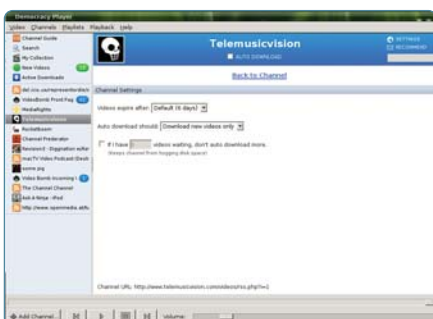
Democracy Player

Video Channels Playlists Playback Help

Channel Guide
Search
My Collection
New Videos
Active Downloads
del.icio.us/representordays
VideoBomb Front Pag
MediaRights
Telemusicvision
Rocketboom
Channel Frederator
Revision3 - Diggnation w/Ke
mariTV Video Podcast (Deuts
ccmm.jpg
Video Bomb Incoming
The Channel Channel
Ask A Ninja - iPod
http://www.spamanda.altfu

Telemusicvision
AUTO DOWNLOAD
SETTINGS
RECOMMEND

Back to Channel

Channel Settings

Videos expire after: Default (6 days)

Auto download should: Download new videos only

If I have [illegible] videos waiting, don't auto download more.
(Keeps channel from hogging disk space)

Channel URL: http://www.telemusicvision.com/videos/rss.php?i=1

Add Channel...
Volume: